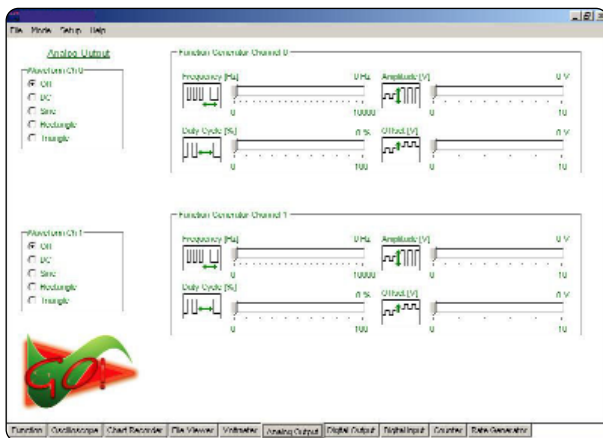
File Mode Setup Help

Analog Output

Waveform Ch 0
Off
DC
Sine
Rectangle
Triangle

Function Generator Channel 0

Frequency [Hz] 0 Hz
0 10000

Amplitude [V] 0 V
0 10

Duty Cycle [%] 0 %
0 100

Offset [V] 0 V
0 10

Waveform Ch 1
Off
DC
Sine
Rectangle
Triangle

Function Generator Channel 1

Frequency [Hz] 0 Hz
0 10000

Amplitude [V] 0 V
0 10

Duty Cycle [%] 0 %
0 100

Offset [V] 0 V
0 10

GO!

Function | Oscilloscope | Chart Recorder | File Viewer | Voltmeter | Analog Output | Digital Output | Digital Input | Counter | Rate Generator